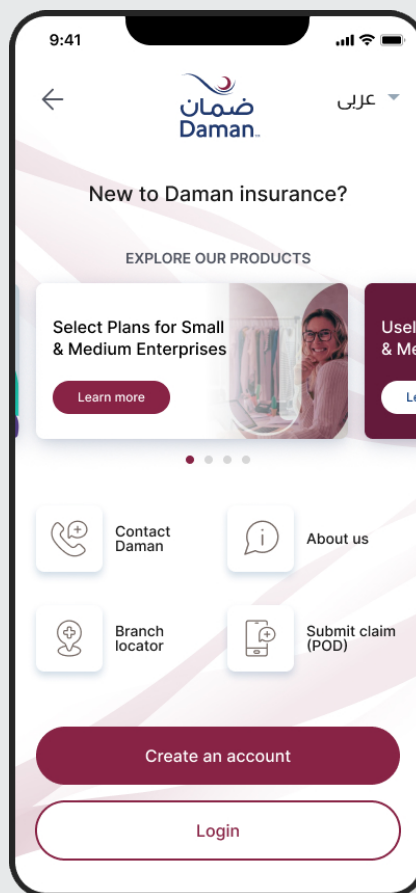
9:41

عربى

ضمان
Daman

New to Daman insurance?

EXPLORE OUR PRODUCTS

Select Plans for Small & Medium Enterprises

Learn more

Usel
& Me

Le

Contact Daman

About us

Branch locator

Submit claim (POD)

Create an account

Login